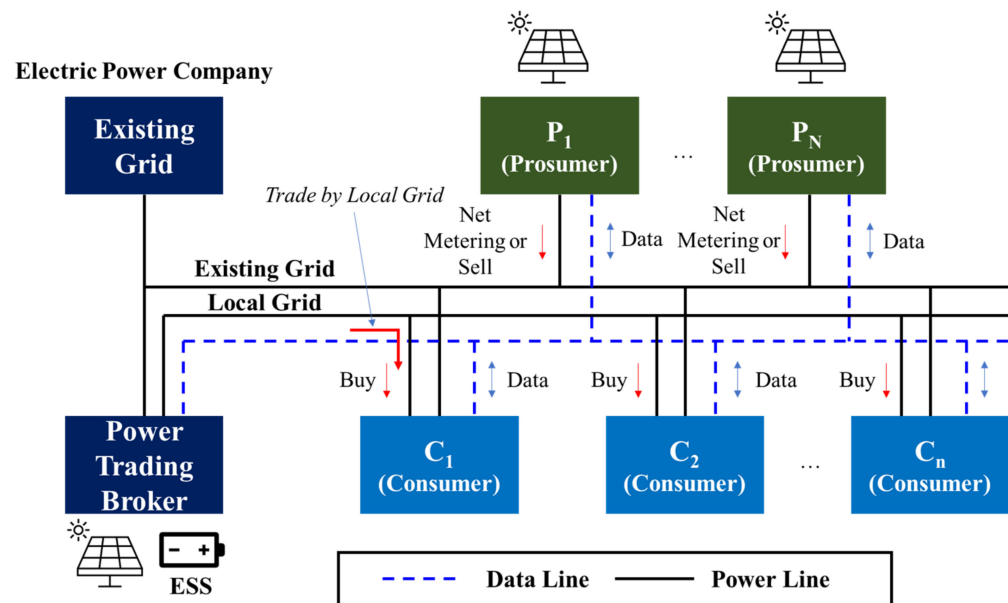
Electric Power Company

Existing Grid

$P_1$ (Prosumer)

…

$P_N$ (Prosumer)

Trade by Local Grid

Net Metering or Sell

Data

Net Metering or Sell

Data

Existing Grid

Local Grid

Buy

Data

Buy

Data

Buy

Data

Power Trading Broker

$C_1$ (Consumer)

$C_2$ (Consumer)

…

$C_n$ (Consumer)

– +

ESS

Data Line

Power Line